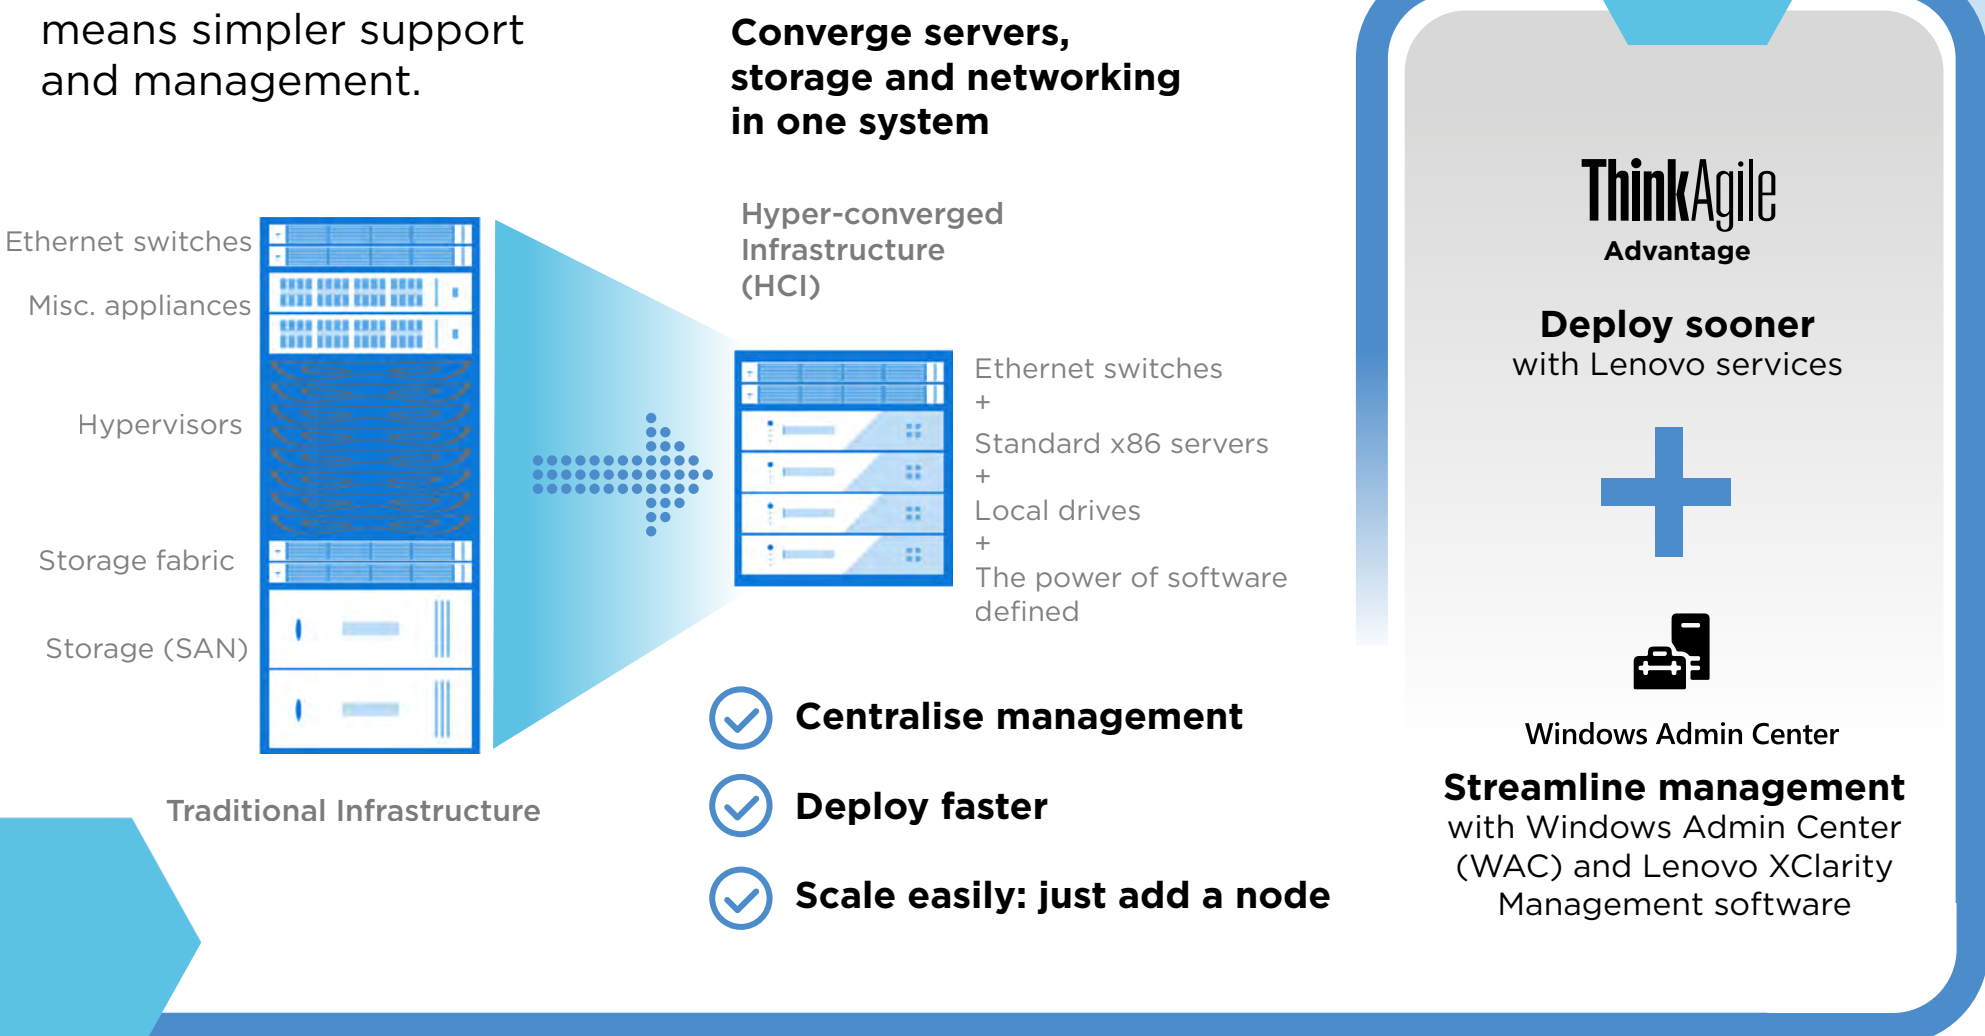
means simpler support and management.

Converge servers, storage and networking in one system

Ethernet switches

Misc. appliances

Hypervisors

Storage fabric

Storage (SAN)

Traditional Infrastructure

Hyper-converged Infrastructure (HCI)

Ethernet switches
+
Standard x86 servers
+
Local drives
+
The power of software defined

Centralise management

Deploy faster

Scale easily: just add a node

ThinkAgile
Advantage

Deploy sooner
with Lenovo services

Windows Admin Center

Streamline management
with Windows Admin Center (WAC) and Lenovo XClarity Management software